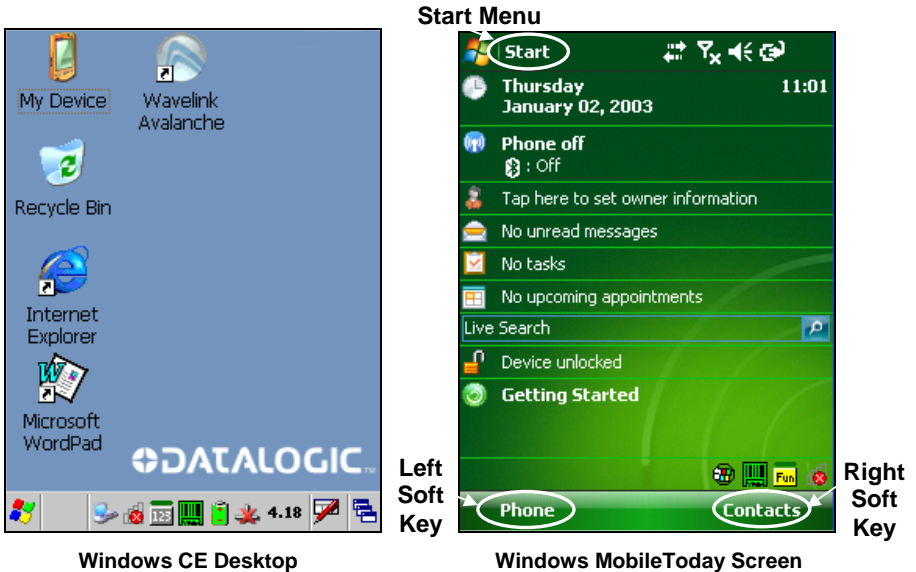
My Device

Wavelink Avalanche

Recycle Bin

Internet Explorer

Microsoft WordPad

DATALOGIC

123 4.18

Windows CE Desktop

Start Menu

Start

Thursday
January 02, 2003

11:01

Phone off
: Off

Tap here to set owner information

No unread messages

No tasks

No upcoming appointments

Live Search

Device unlocked

Getting Started

Fun

Left Soft Key

Phone

Contacts

Right Soft Key

Windows MobileToday Screen